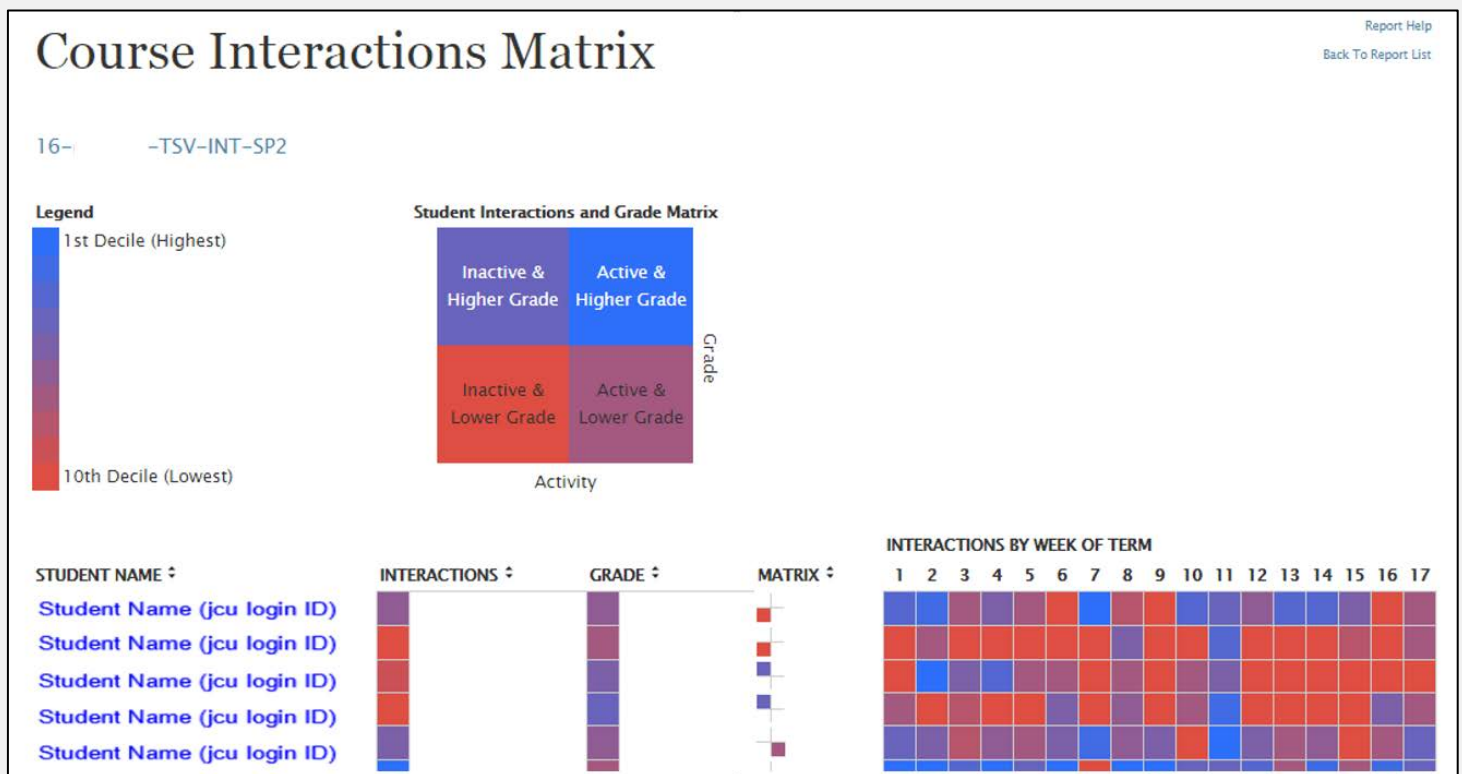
Course Interactions Matrix

Report Help
Back To Report List

16- -TSV-INT-SP2

Legend
1st Decile (Highest)
10th Decile (Lowest)

Student Interactions and Grade Matrix

| Inactive & Higher Grade | Active & Higher Grade |
|---|---|
| Inactive & Lower Grade | Active & Lower Grade |

Grade
Activity

INTERACTIONS BY WEEK OF TERM

STUDENT NAME ⇕ INTERACTIONS ⇕ GRADE ⇕ MATRIX ⇕ 1 2 3 4 5 6 7 8 9 10 11 12 13 14 15 16 17

Student Name (jcu login ID)
Student Name (jcu login ID)
Student Name (jcu login ID)
Student Name (jcu login ID)
Student Name (jcu login ID)